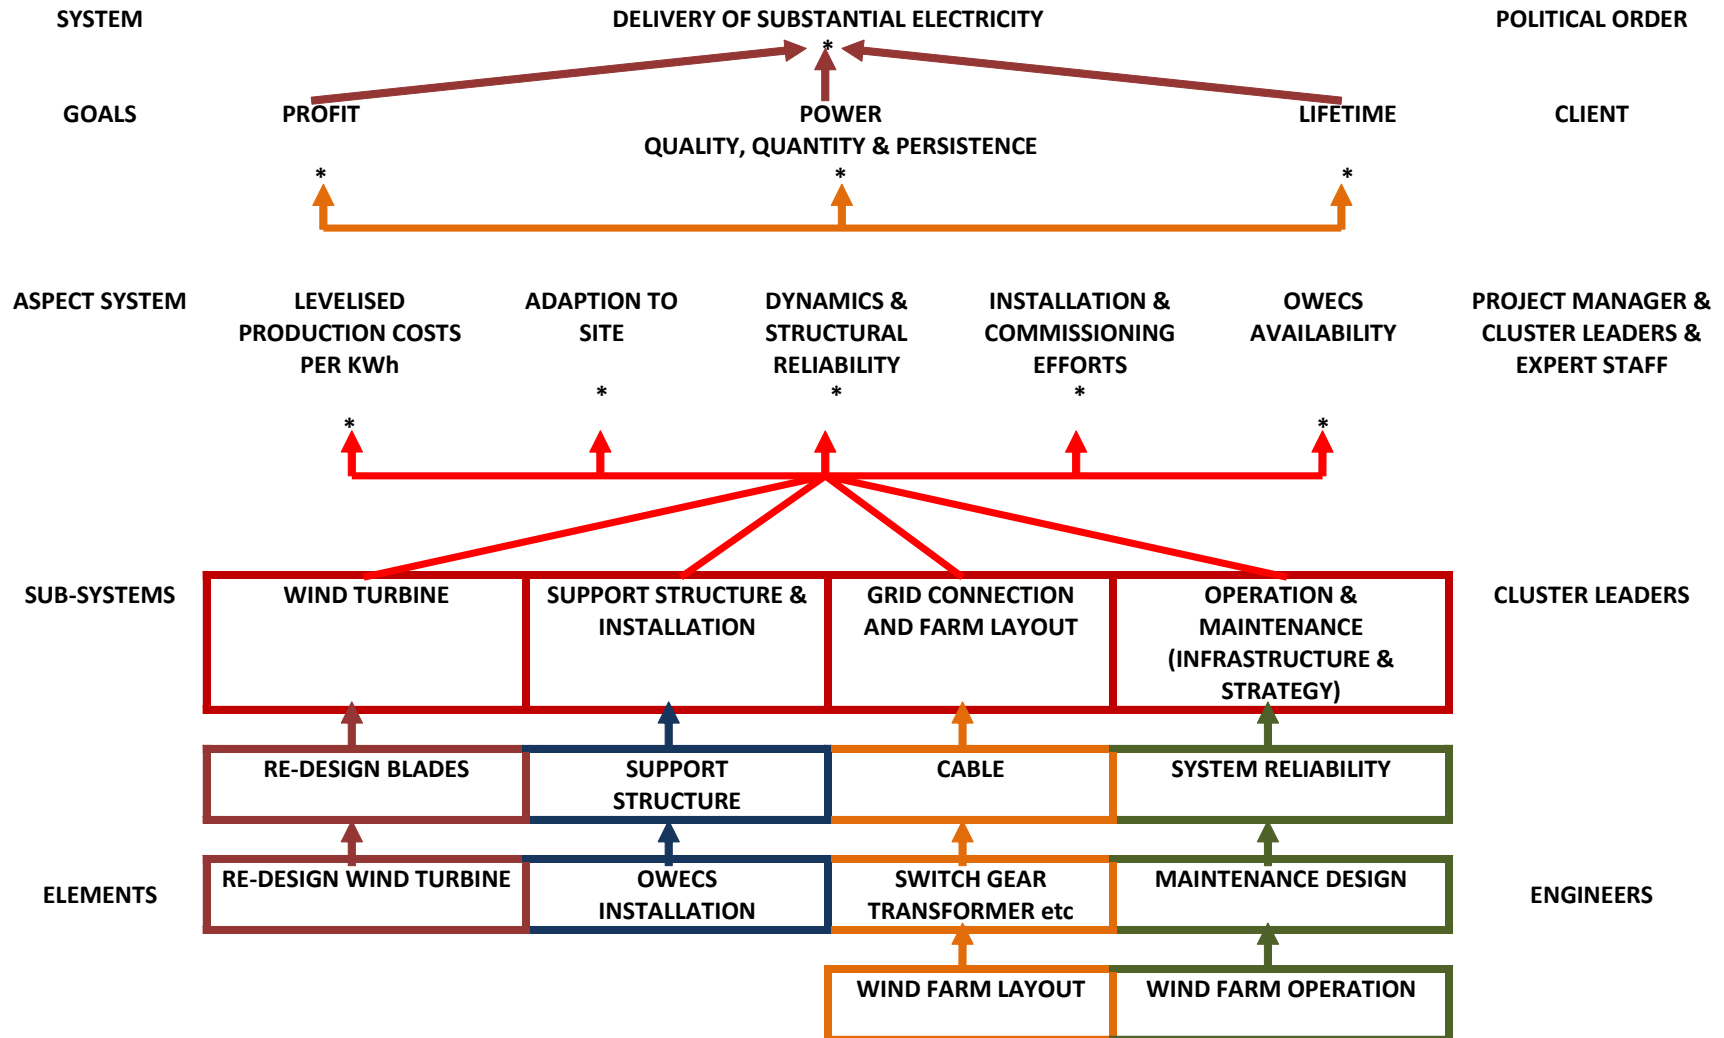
SYSTEM

DELIVERY OF SUBSTANTIAL ELECTRICITY

POLITICAL ORDER

*

GOALS

PROFIT

POWER

QUALITY, QUANTITY & PERSISTENCE

LIFETIME

CLIENT

*

*

*

ASPECT SYSTEM

LEVELISED PRODUCTION COSTS PER KWh

ADAPTION TO SITE

DYNAMICS & STRUCTURAL RELIABILITY

INSTALLATION & COMMISSIONING EFFORTS

OWECS AVAILABILITY

PROJECT MANAGER & CLUSTER LEADERS & EXPERT STAFF

*

*

*

*

*

SUB-SYSTEMS

WIND TURBINE

SUPPORT STRUCTURE & INSTALLATION

GRID CONNECTION AND FARM LAYOUT

OPERATION & MAINTENANCE (INFRASTRUCTURE & STRATEGY)

CLUSTER LEADERS

RE-DESIGN BLADES

SUPPORT STRUCTURE

CABLE

SYSTEM RELIABILITY

ELEMENTS

RE-DESIGN WIND TURBINE

OWECS INSTALLATION

SWITCH GEAR TRANSFORMER etc

MAINTENANCE DESIGN

ENGINEERS

WIND FARM LAYOUT

WIND FARM OPERATION